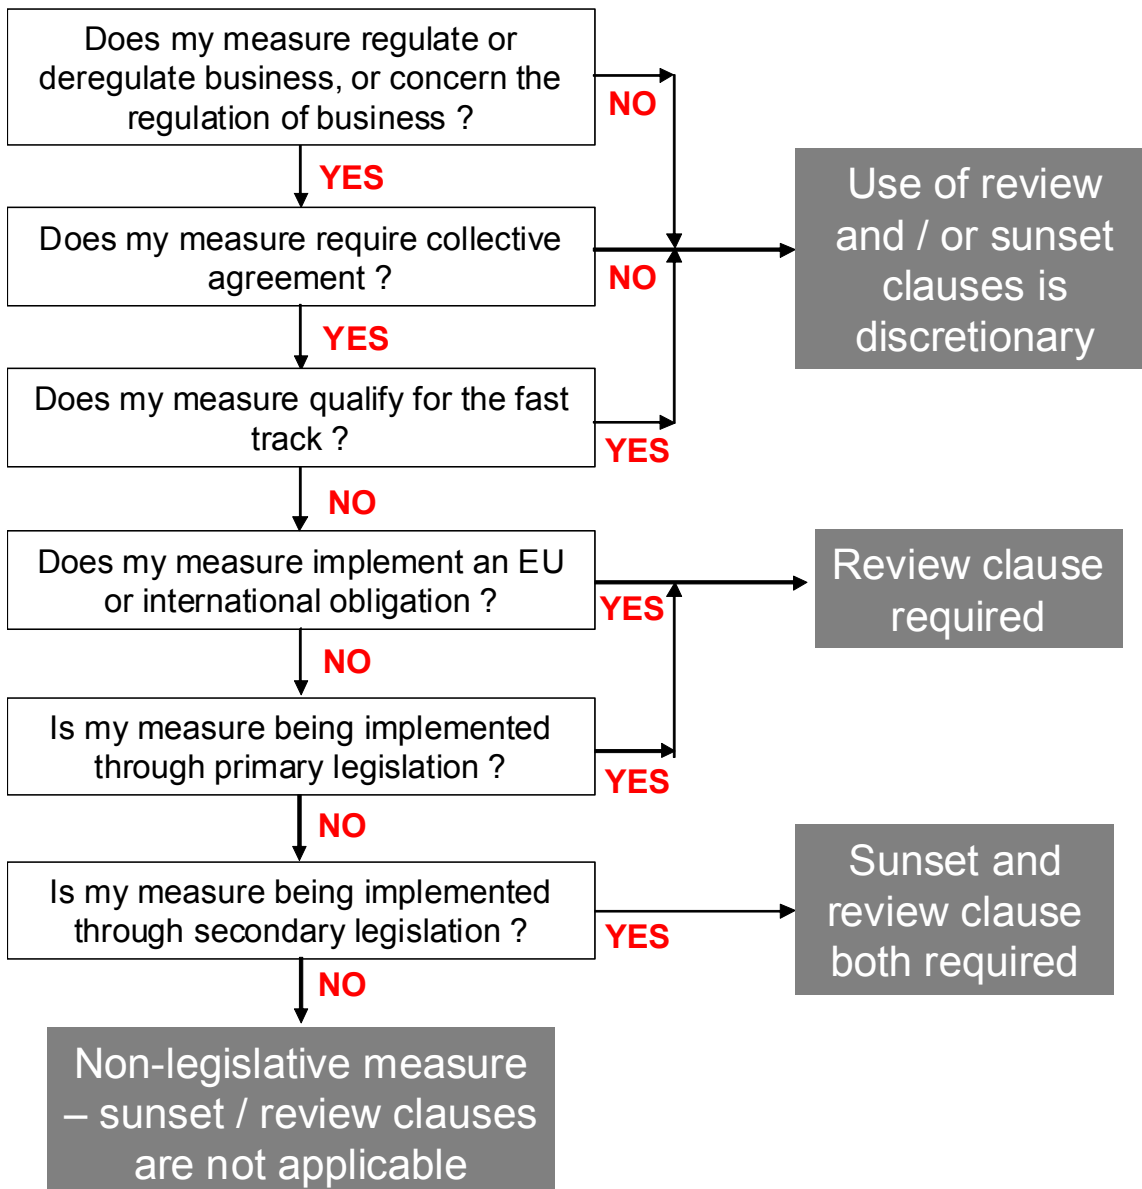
Does my measure regulate or deregulate business, or concern the regulation of business ?

NO

YES

Use of review and / or sunset clauses is discretionary

Does my measure require collective agreement ?

NO

YES

Does my measure qualify for the fast track ?

YES

NO

Does my measure implement an EU or international obligation ?

YES

Review clause required

NO

Is my measure being implemented through primary legislation ?

YES

NO

Is my measure being implemented through secondary legislation ?

YES

Sunset and review clause both required

NO

Non-legislative measure – sunset / review clauses are not applicable